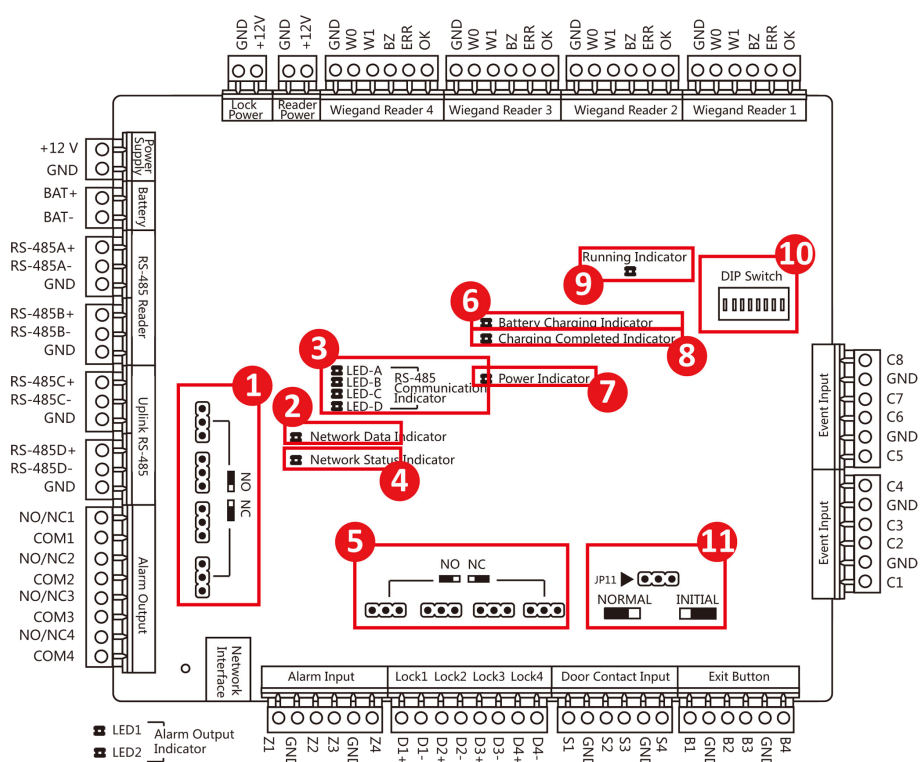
GND +12V GND +12V GND W0 W1 BZ ERR OK GND W0 W1 BZ ERR OK GND W0 W1 BZ ERR OK GND W0 W1 BZ ERR OK

Lock Power | Reader Power | Wiegand Reader 4 | Wiegand Reader 3 | Wiegand Reader 2 | Wiegand Reader 1

+12 V
GND
Power Supply
BAT+
BAT-
Battery
RS-485A+
RS-485A-
GND
RS-485 Reader
RS-485B+
RS-485B-
GND
RS-485C+
RS-485C-
GND
Uplink RS-485
RS-485D+
RS-485D-
GND
NO/NC1
COM1
NO/NC2
COM2
NO/NC3
COM3
NO/NC4
COM4
Alarm Output

Running Indicator
9
DIP Switch
10
6
Battery Charging Indicator
Charging Completed Indicator
8
3
LED-A
LED-B
LED-C
LED-D
RS-485 Communication Indicator
Power Indicator
7
1
2
Network Data Indicator
Network Status Indicator
4
NO NC

C8
GND
C7
C6
GND
C5
Event Input
C4
GND
C3
C2
GND
C1
Event Input

5
NO NC
11
JP11
NORMAL
INITIAL

Network Interface
Alarm Input
Lock1 Lock2 Lock3 Lock4
Door Contact Input
Exit Button

LED1
LED2
Alarm Output Indicator

Z1 GND Z2 Z3 GND Z4 D1+ D1- D2+ D2- D3+ D3- D4+ D4- S1 GND S2 S3 GND S4 B1 GND B2 B3 GND B4